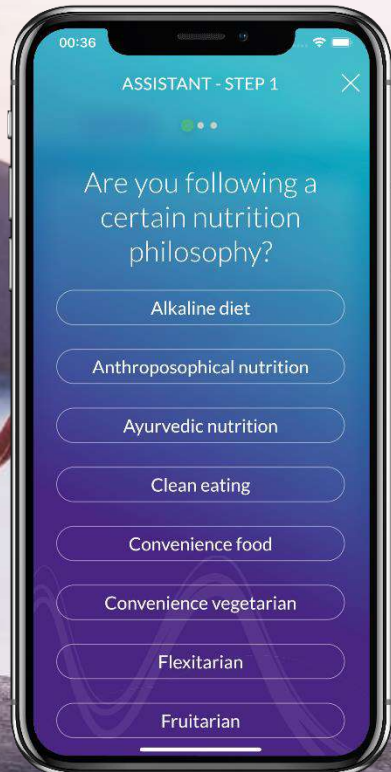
00:36

ASSISTANT - STEP 1

Are you following a certain nutrition philosophy?

Alkaline diet

Anthroposophical nutrition

Ayurvedic nutrition

Clean eating

Convenience food

Convenience vegetarian

Flexitarian

Fruitarian